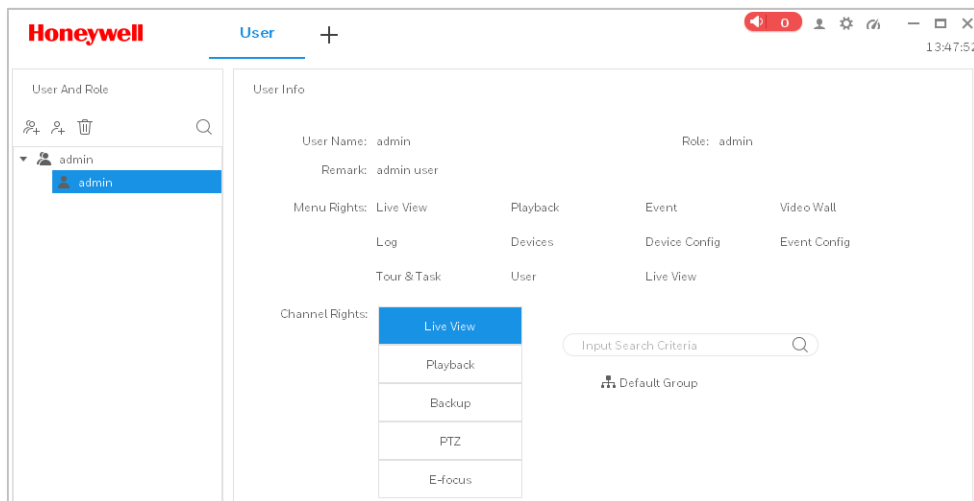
Honeywell

User +

0

13:47:52

User And Role

admin

admin

User Info

User Name: admin

Role: admin

Remark: admin user

Menu Rights: Live View Playback Event Video Wall

Log Devices Device Config Event Config

Tour & Task User Live View

Channel Rights:

Live View

Playback

Backup

PTZ

E-focus

Input Search Criteria

Default Group